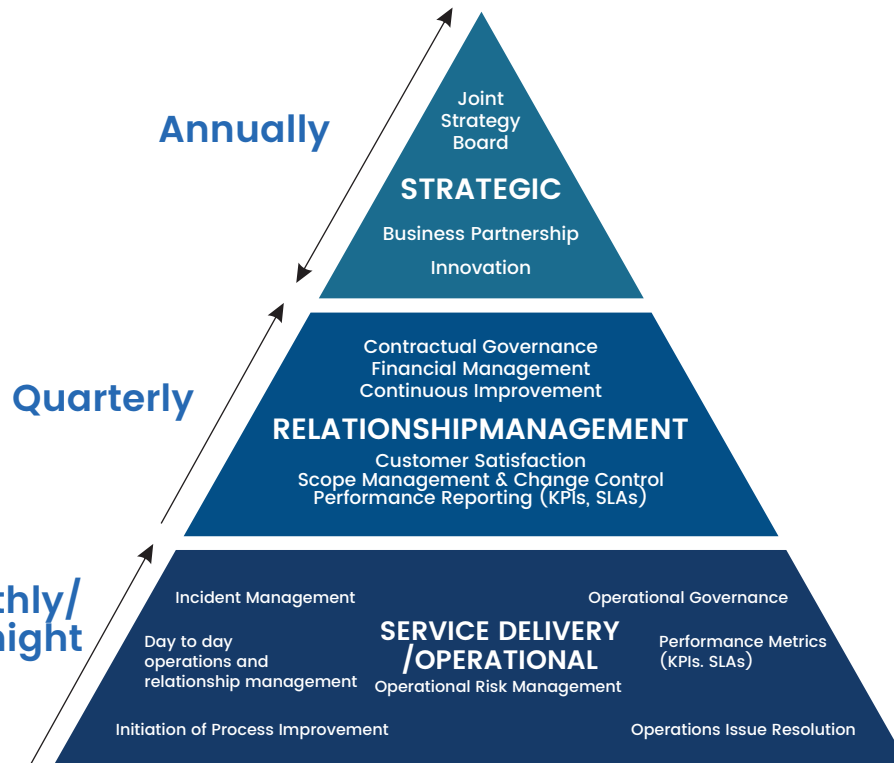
Annually

Joint Strategy Board

STRATEGIC

Business Partnership

Innovation

Quarterly

Contractual Governance
Financial Management
Continuous Improvement

RELATIONSHIPMANAGEMENT

Customer Satisfaction
Scope Management & Change Control
Performance Reporting (KPIs, SLAs)

thly/
night

Incident Management

Operational Governance

Day to day operations and relationship management

SERVICE DELIVERY /OPERATIONAL

Operational Risk Management

Performance Metrics (KPIs. SLAs)

Initiation of Process Improvement

Operations Issue Resolution